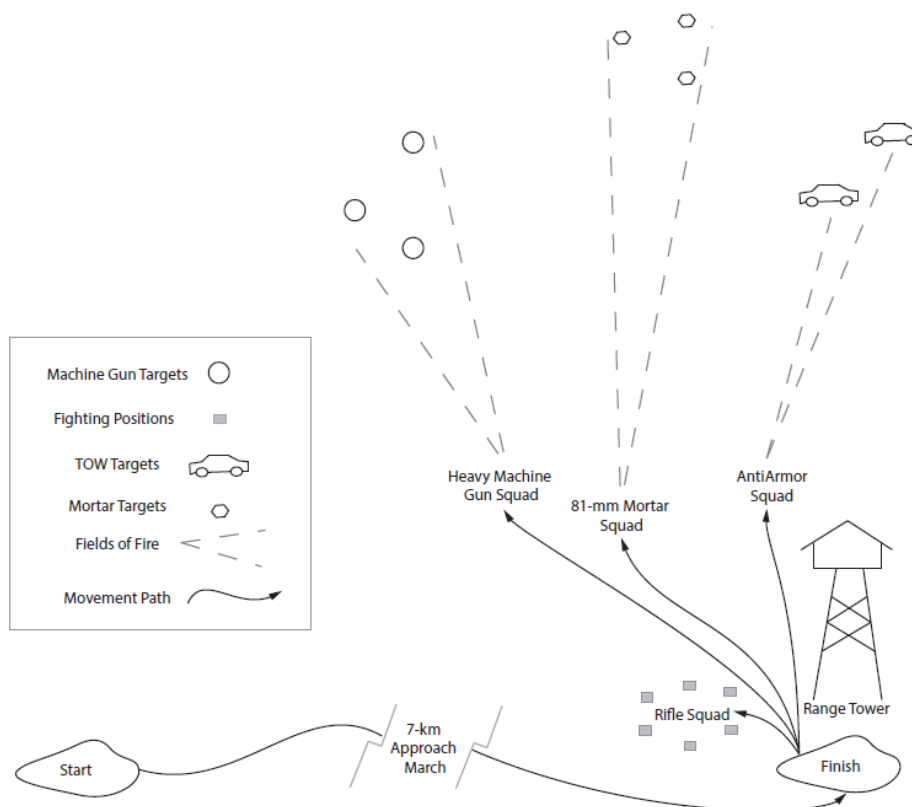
Machine Gun Targets

Fighting Positions

TOW Targets

Mortar Targets

Fields of Fire

Movement Path

Heavy Machine Gun Squad

81-mm Mortar Squad

AntiArmor Squad

Range Tower

Rifle Squad

Start

7-km Approach March

Finish